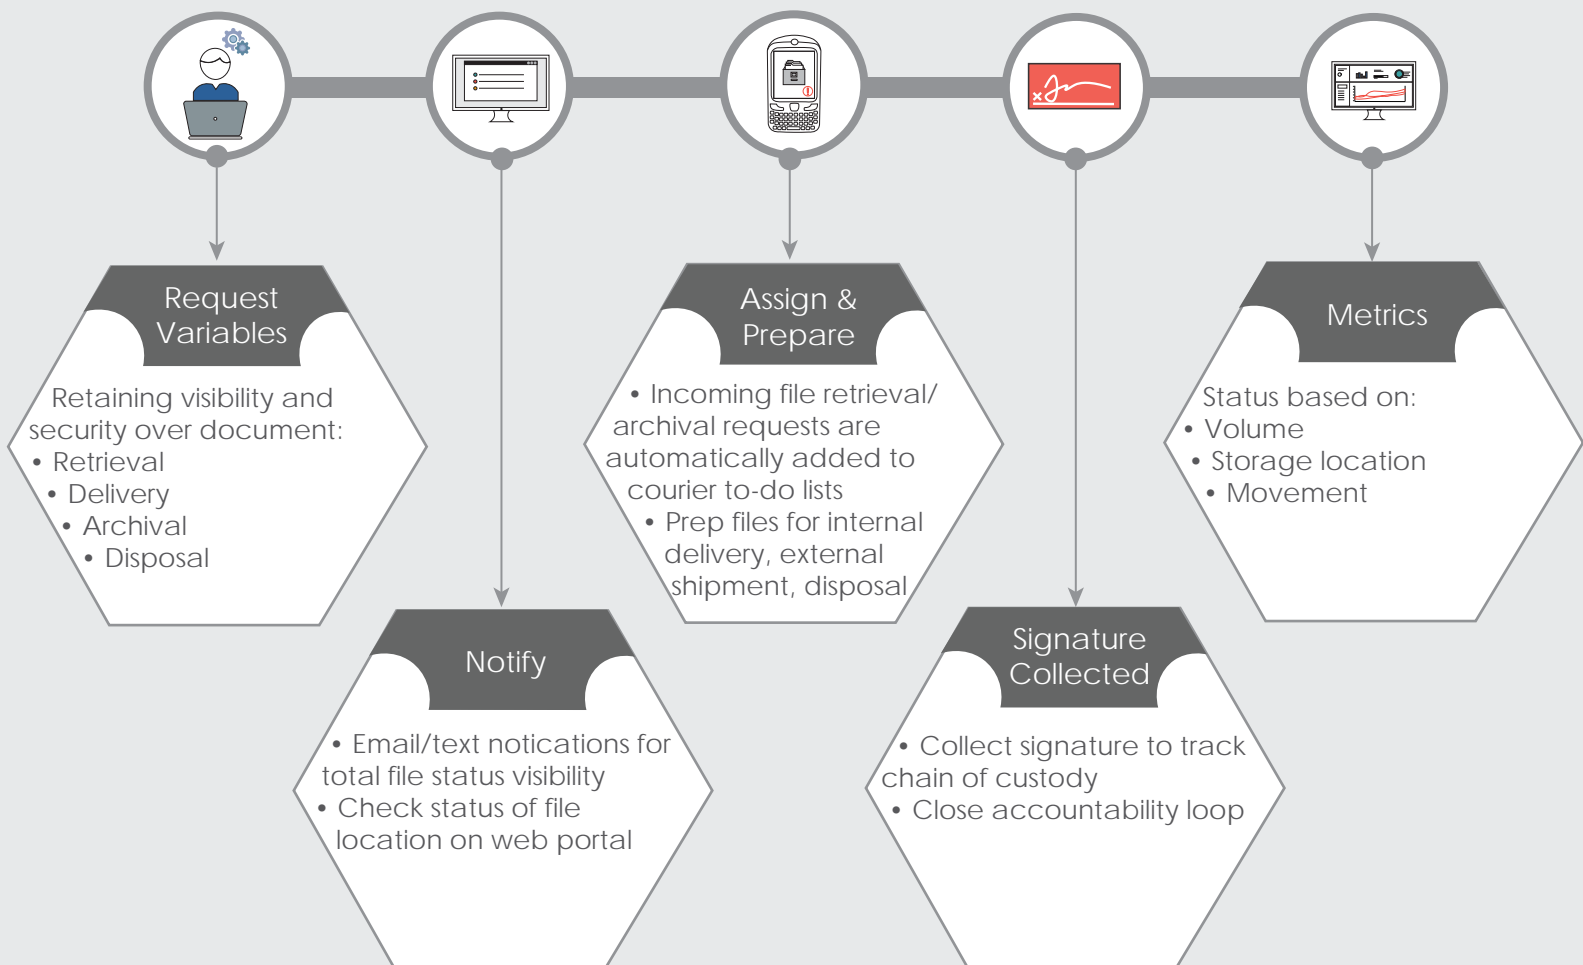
Request Variables

Retaining visibility and security over document:
• Retrieval
• Delivery
• Archival
• Disposal

Notify

• Email/text notications for total file status visibility
• Check status of file location on web portal

Assign & Prepare

• Incoming file retrieval/ archival requests are automatically added to courier to-do lists
• Prep files for internal delivery, external shipment, disposal

Signature Collected

• Collect signature to track chain of custody
• Close accountability loop

Metrics

Status based on:
• Volume
• Storage location
• Movement